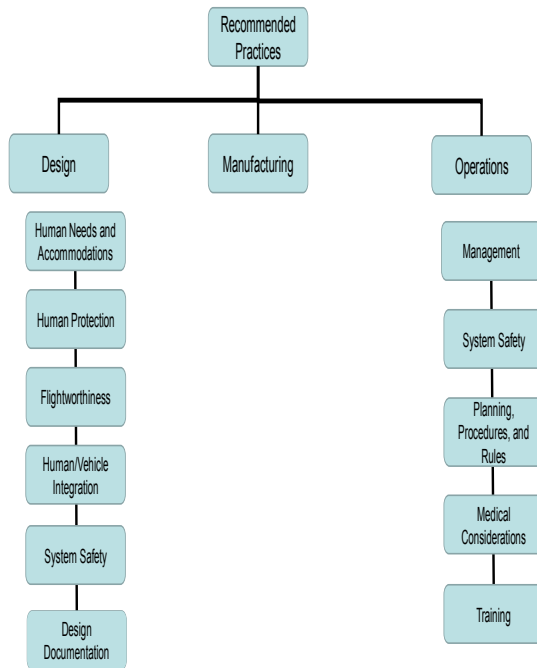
Recommended Practices

Design

Manufacturing

Operations

Human Needs and Accommodations

Human Protection

Flightworthiness

Human/Vehicle Integration

System Safety

Design Documentation

Management

System Safety

Planning, Procedures, and Rules

Medical Considerations

Training